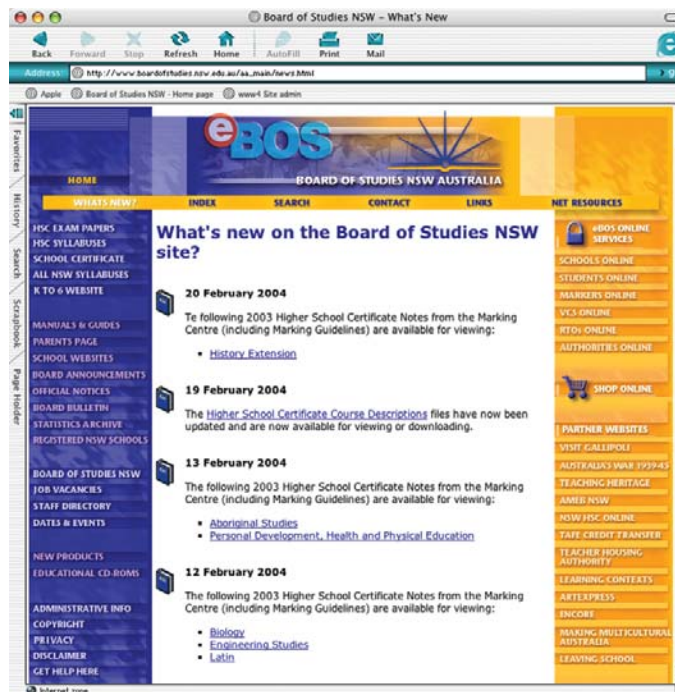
Board of Studies NSW – What's New

Back Forward Stop Refresh Home AutoFill Print Mail

Address: http://www.boardofstudies.nsw.edu.au/aa_main/news.html

Apple Board of Studies NSW - Home page www4 Site admin

Favorites History Search Scrapbook Page Holder

eBOS
BOARD OF STUDIES NSW AUSTRALIA

HOME
WHAT'S NEW? INDEX SEARCH CONTACT LINKS NET RESOURCES

HSC EXAM PAPERS
HSC SYLLABUSES
SCHOOL CERTIFICATE
ALL NSW SYLLABUSES
K TO 6 WEBSITE

MANUALS & GUIDES
PARENTS PAGE
SCHOOL WEBSITES
BOARD ANNOUNCEMENTS
OFFICIAL NOTICES
BOARD BULLETIN
STATISTICS ARCHIVE
REGISTERED NSW SCHOOLS

BOARD OF STUDIES NSW
JOB VACANCIES
STAFF DIRECTORY
DATES & EVENTS

NEW PRODUCTS
EDUCATIONAL CD-ROMS

ADMINISTRATIVE INFO
COPYRIGHT
PRIVACY
DISCLAIMER
GET HELP HERE

What's new on the Board of Studies NSW site?

20 February 2004

Te following 2003 Higher School Certificate Notes from the Marking Centre (including Marking Guidelines) are available for viewing:

- History Extension

19 February 2004

The Higher School Certificate Course Descriptions files have now been updated and are now available for viewing or downloading.

13 February 2004

The following 2003 Higher School Certificate Notes from the Marking Centre (including Marking Guidelines) are available for viewing:

- Aboriginal Studies
- Personal Development, Health and Physical Education

12 February 2004

The following 2003 Higher School Certificate Notes from the Marking Centre (including Marking Guidelines) are available for viewing:

- Biology
- Engineering Studies
- Latin

eBOS ONLINE SERVICES
SCHOOLS ONLINE
STUDENTS ONLINE
MARKERS ONLINE
VCS ONLINE
RTOs ONLINE
AUTHORITIES ONLINE

SHOP ONLINE

PARTNER WEBSITES
VISIT GALLIPOLI
AUSTRALIA'S WAR 1939-45
TEACHING HERITAGE
AMEB NSW
NSW HSC ONLINE
TAFE CREDIT TRANSFER
TEACHER HOUSING AUTHORITY
LEARNING CONTEXTS
ARTEXPRESS
ENCORE
MAKING MULTICULTURAL AUSTRALIA
LEAVING SCHOOL

Internet zone